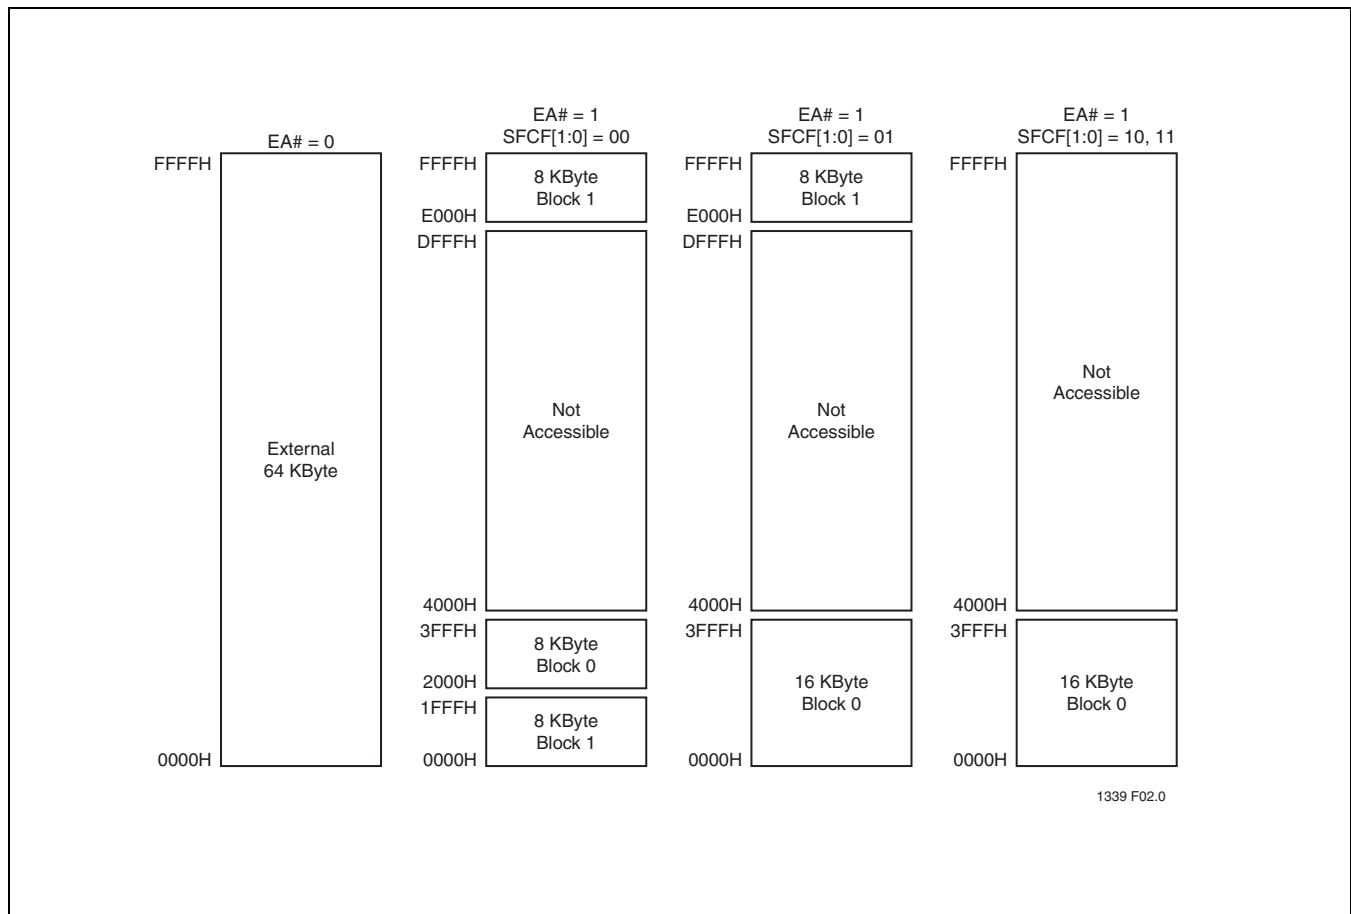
EA# = 0

FFFFH

External 64 KByte

0000H

EA# = 1
SFCF[1:0] = 00

FFFFH

8 KByte Block 1

E000H

DFFFH

Not Accessible

4000H

3FFFH

8 KByte Block 0

2000H

1FFFH

8 KByte Block 1

0000H

EA# = 1
SFCF[1:0] = 01

FFFFH

8 KByte Block 1

E000H

DFFFH

Not Accessible

4000H

3FFFH

16 KByte Block 0

0000H

EA# = 1
SFCF[1:0] = 10, 11

FFFFH

Not Accessible

4000H

3FFFH

16 KByte Block 0

0000H

1339 F02.0